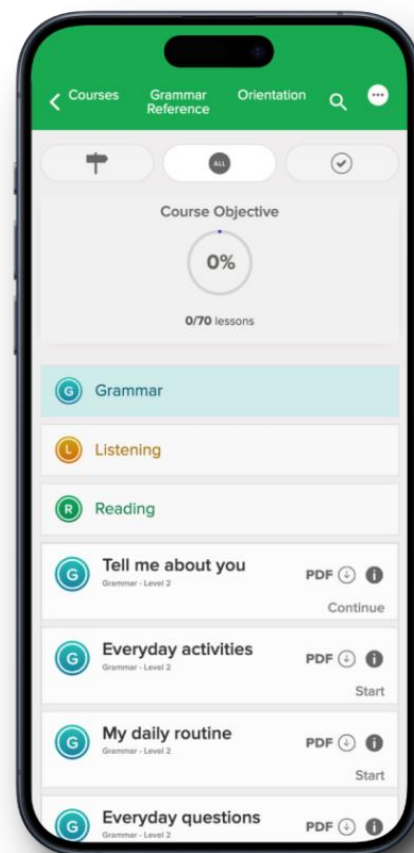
Courses

Grammar Reference

Orientation

ALL

Course Objective

0%

0/70 lessons

G Grammar

L Listening

R Reading

G Tell me about you
Grammar - Level 2
PDF
Continue

G Everyday activities
Grammar - Level 2
PDF
Start

G My daily routine
Grammar - Level 2
PDF
Start

G Everyday questions
Grammar - Level 2
PDF